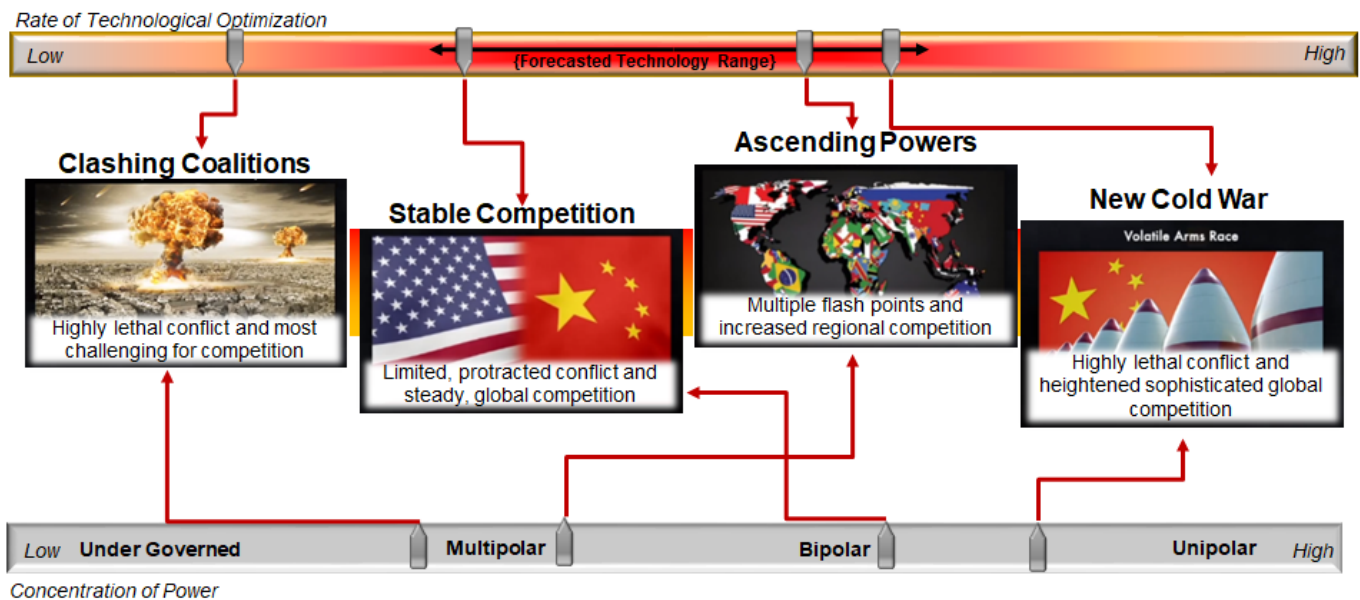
Rate of Technological Optimization

Low

{Forecasted Technology Range}

High

Clashing Coalitions

Highly lethal conflict and most challenging for competition

Stable Competition

Limited, protracted conflict and steady, global competition

Ascending Powers

Multiple flash points and increased regional competition

New Cold War

Volatile Arms Race

Highly lethal conflict and heightened sophisticated global competition

Low Under Governed

Multipolar

Bipolar

Unipolar High

Concentration of Power